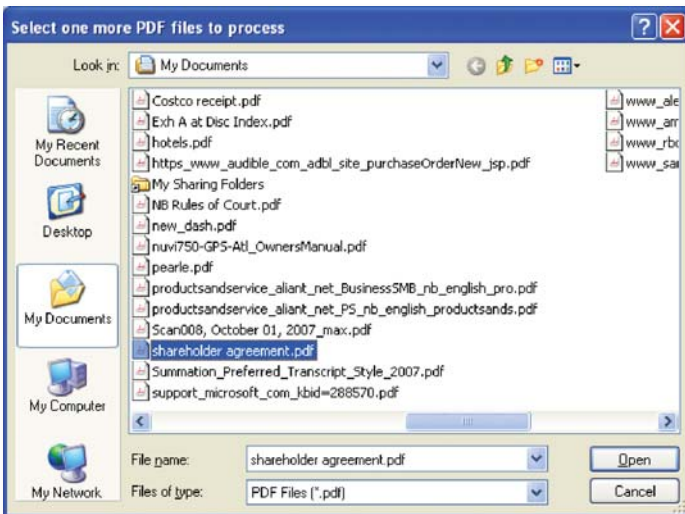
Select one more PDF files to process

Look in: My Documents

My Recent Documents

Desktop

My Documents

My Computer

My Network

Costco receipt.pdf
Exh A at Disc Index.pdf
hotels.pdf
https_www_audible_com_adbl_site_purchaseOrderNew_jsp.pdf
My Sharing Folders
NB Rules of Court.pdf
new_dash.pdf
nuvi750-GPS-Atl_OwnersManual.pdf
pearle.pdf
productsandservice_aliant_net_BusinessSMB_nb_english_pro.pdf
productsandservice_aliant_net_PS_nb_english_productsands.pdf
Scan008, October 01, 2007_max.pdf
shareholder agreement.pdf
Summation_Preferred_Transcript_Style_2007.pdf
support_microsoft_com_kbid=288570.pdf

www_ale
www_arr
www_rbc
www_sar

File name: shareholder agreement.pdf

Files of type: PDF Files (*.pdf)

Open

Cancel